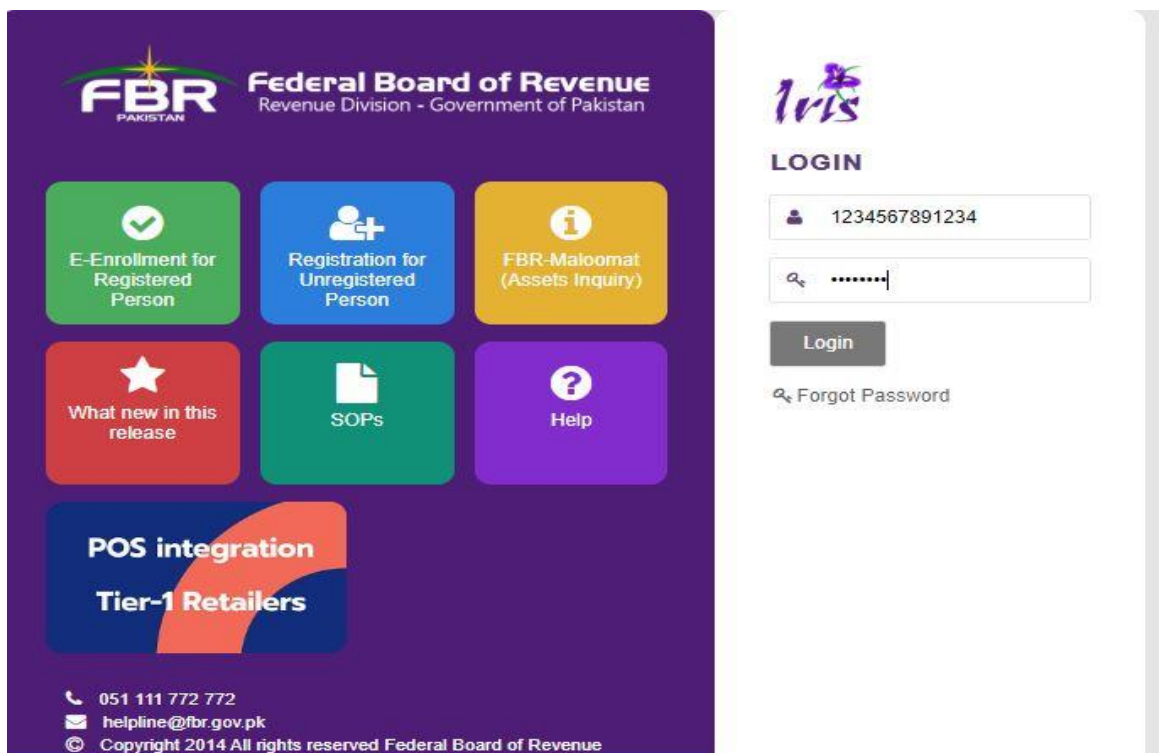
FBR
PAKISTAN
Federal Board of Revenue
Revenue Division - Government of Pakistan

E-Enrollment for Registered Person

Registration for Unregistered Person

FBR-Maloomat (Assets Inquiry)

What new in this release

SOPs

Help

POS integration
Tier-1 Retailers

051 111 772 772
helpline@fbr.gov.pk
© Copyright 2014 All rights reserved Federal Board of Revenue

Iris

LOGIN

1234567891234

••••••••

Login

Forgot Password